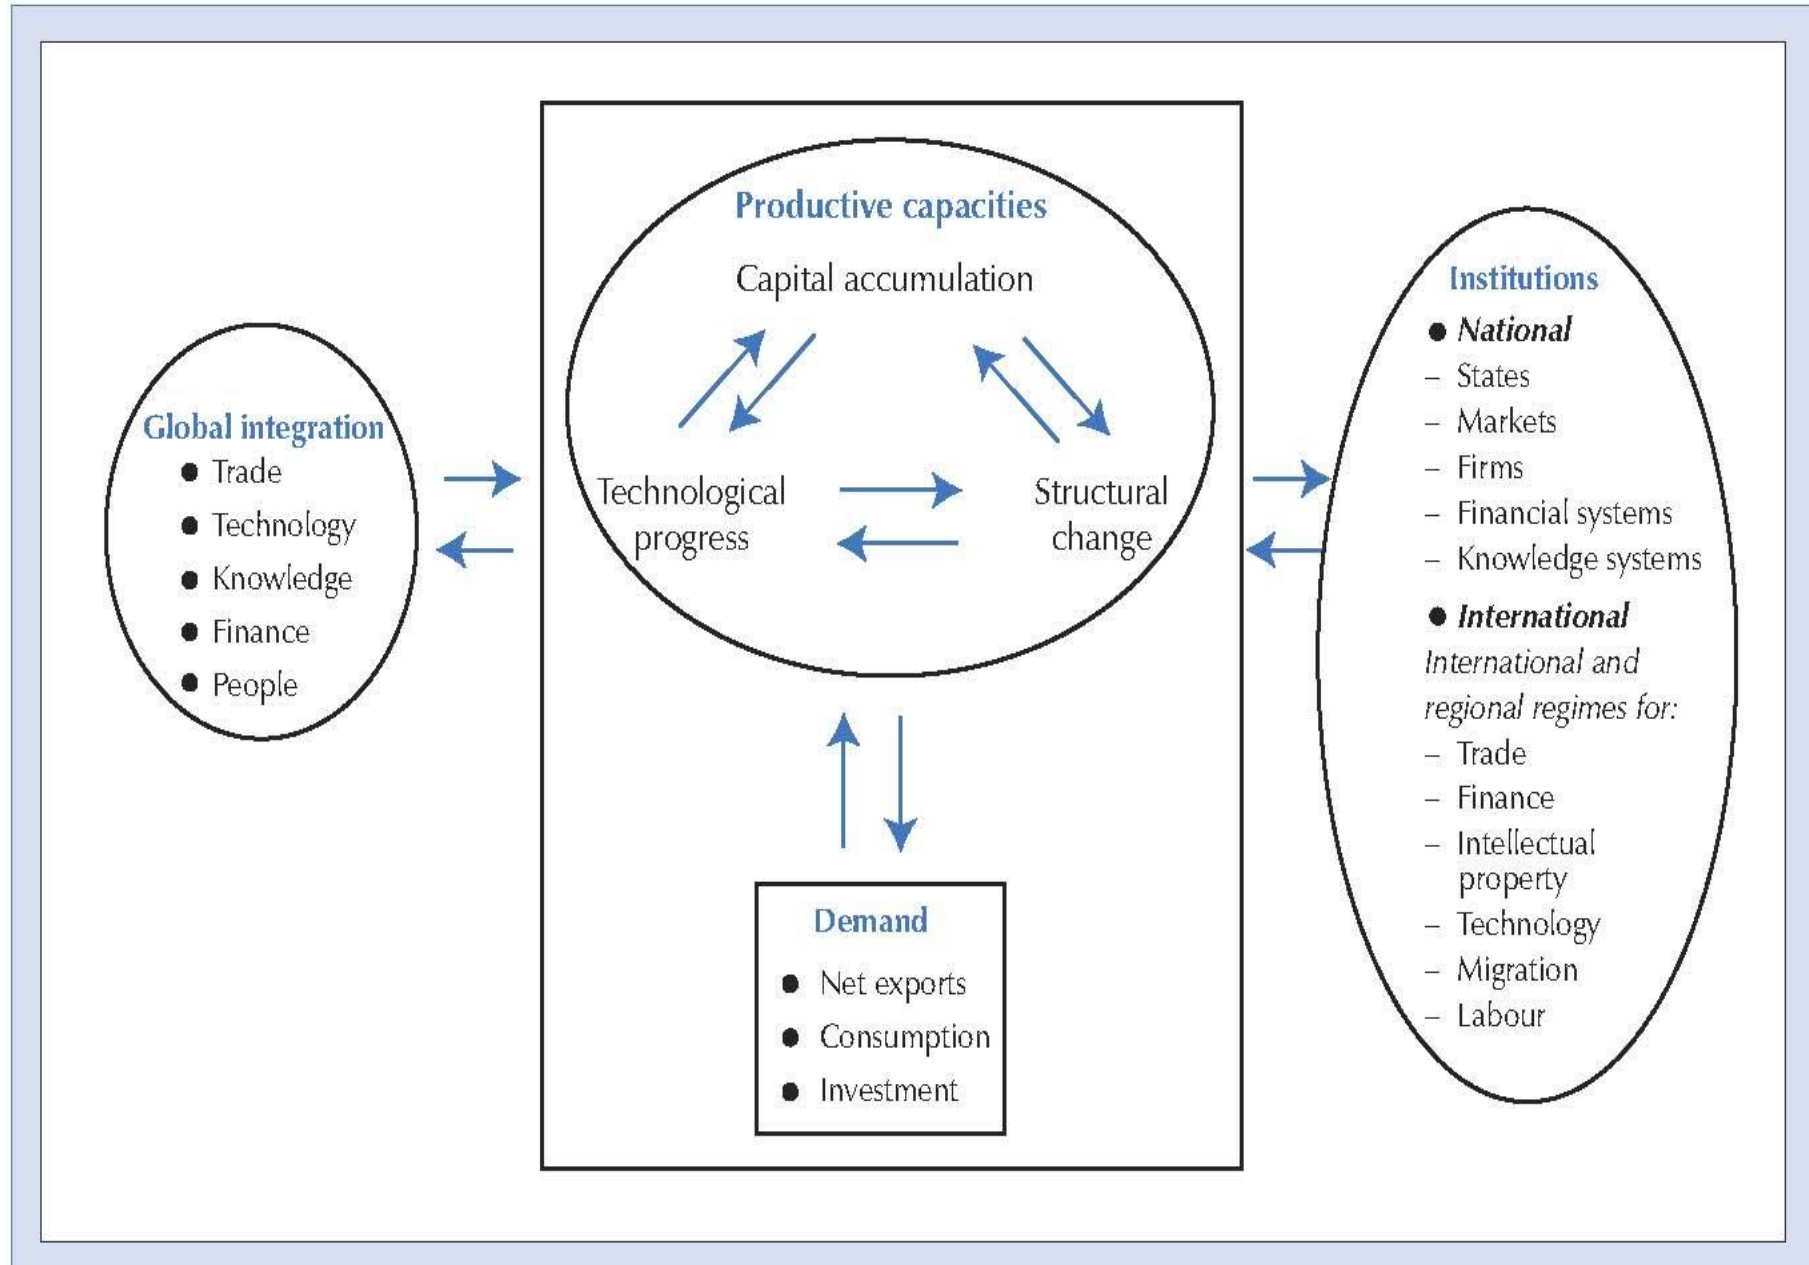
Global integration
- Trade
- Technology
- Knowledge
- Finance
- People

Productive capacities

Capital accumulation

Technological progress

Structural change

Demand
- Net exports
- Consumption
- Investment

Institutions
- *National*
– States
– Markets
– Firms
– Financial systems
– Knowledge systems
- *International*
*International and regional regimes for:*
– Trade
– Finance
– Intellectual property
– Technology
– Migration
– Labour